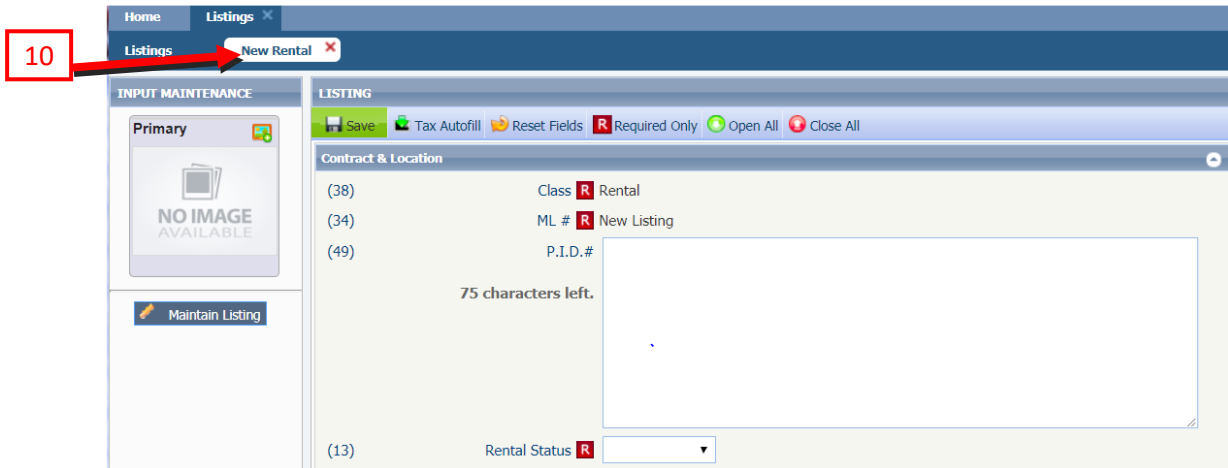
Home Listings ✕

10

Listings New Rental ✕

INPUT MAINTENANCE

Primary

NO IMAGE AVAILABLE

Maintain Listing

LISTING

Save Tax Autofill Reset Fields R Required Only Open All Close All

Contract & Location

(38) Class R Rental

(34) ML # R New Listing

(49) P.I.D.#

75 characters left.

(13) Rental Status R